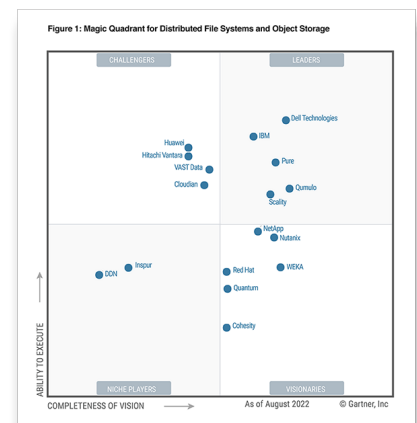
Figure 1: Magic Quadrant for Distributed File Systems and Object Storage

CHALLENGERS

LEADERS

Dell Technologies

IBM

Huawei

Hitachi Vantara

Pure

VAST Data

Cloudian

Qumulo

Scality

NetApp

Nutanix

Inspur

DDN

Red Hat

WEKA

Quantum

Cohesity

ABILITY TO EXECUTE

NICHE PLAYERS

VISIONARIES

COMPLETENESS OF VISION

As of August 2022

© Gartner, Inc